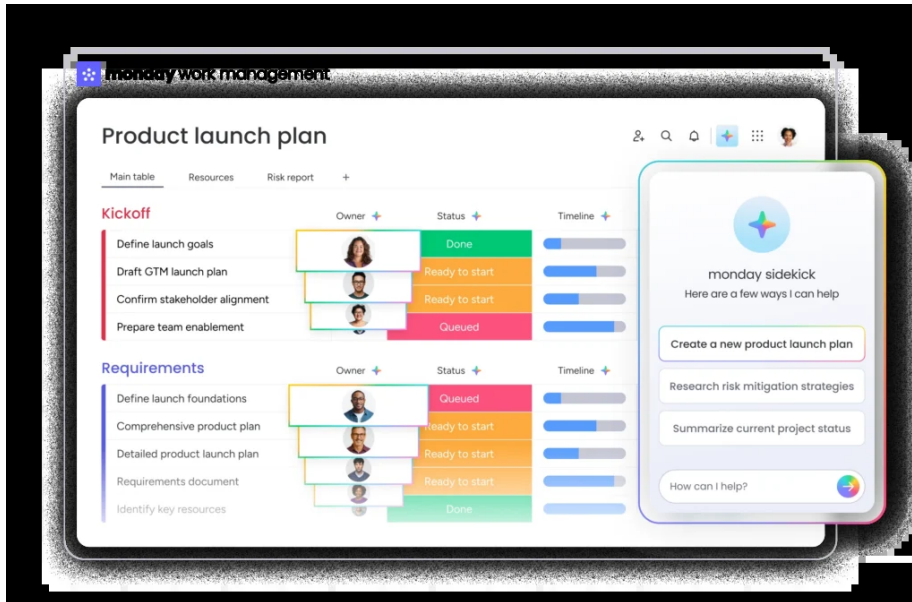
monday work management

Product launch plan

Main table Resources Risk report +

Kickoff

Owner Status Timeline

Define launch goals Done
Draft GTM launch plan Ready to start
Confirm stakeholder alignment Ready to start
Prepare team enablement Queued

Requirements

Owner Status Timeline

Define launch foundations Queued
Comprehensive product plan Ready to start
Detailed product launch plan Ready to start
Requirements document Ready to start
Identify key resources Done

monday sidekick
Here are a few ways I can help

Create a new product launch plan
Research risk mitigation strategies
Summarize current project status

How can I help?